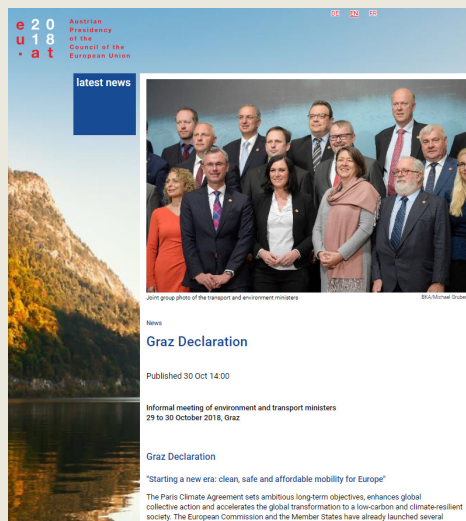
e 20
u 18
. at

Austrian Presidency of the Council of the European Union

DE EN FR

latest news

Joint group photo of the transport and environment ministers

BKA/Michael Gruber

News

Graz Declaration

Published 30 Oct 14:00

Informal meeting of environment and transport ministers
29 to 30 October 2018, Graz

Graz Declaration

"Starting a new era: clean, safe and affordable mobility for Europe"

The Paris Climate Agreement sets ambitious long-term objectives, enhances global collective action and accelerates the global transformation to a low-carbon and climate-resilient society. The European Commission and the Member States have already launched several